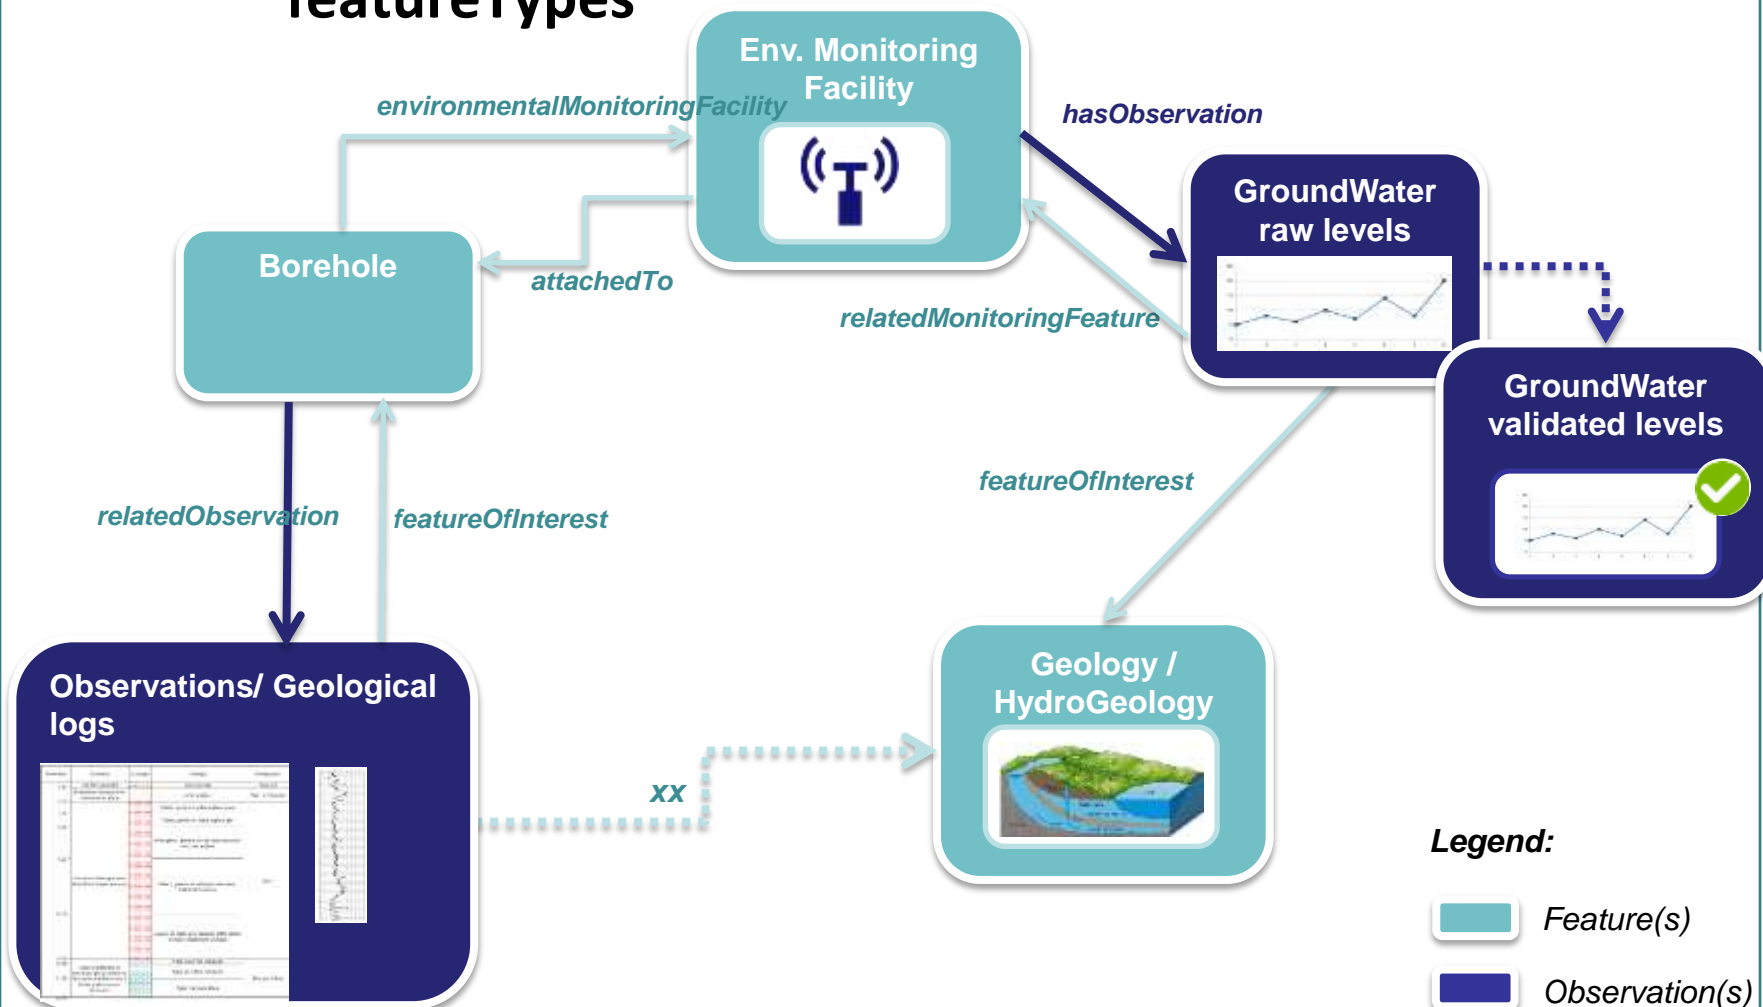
featureTypes

Env. Monitoring Facility

environmentalMonitoringFacility

hasObservation

GroundWater raw levels

Borehole

attachedTo

relatedMonitoringFeature

GroundWater validated levels

featureOfInterest

relatedObservation

featureOfInterest

Geology / HydroGeology

Observations/ Geological logs

xx

Legend:

Feature(s)

Observation(s)